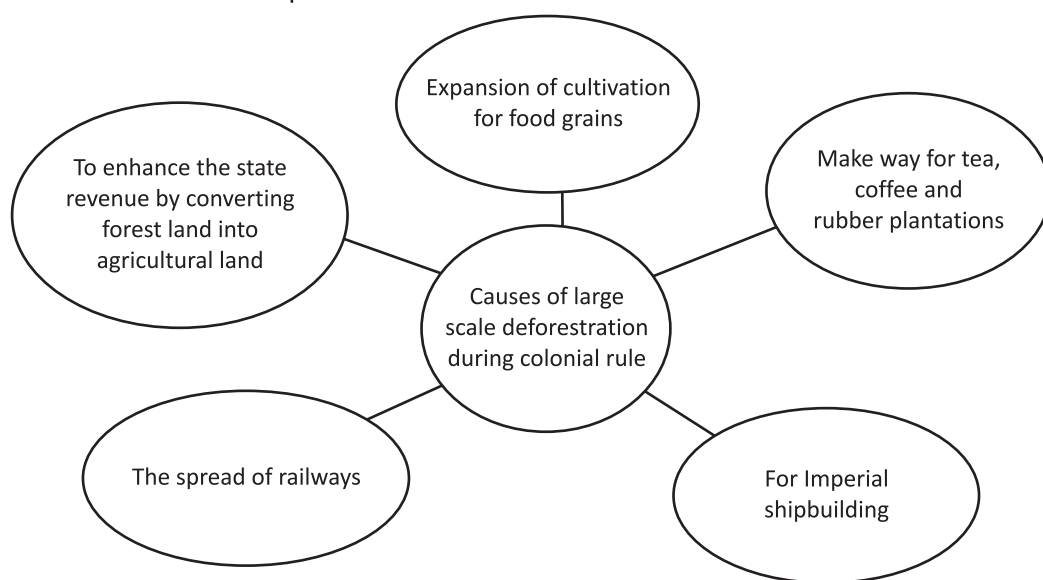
Causes of large scale deforestration during colonial rule

Expansion of cultivation for food grains

Make way for tea, coffee and rubber plantations

For Imperial shipbuilding

The spread of railways

To enhance the state revenue by converting forest land into agricultural land